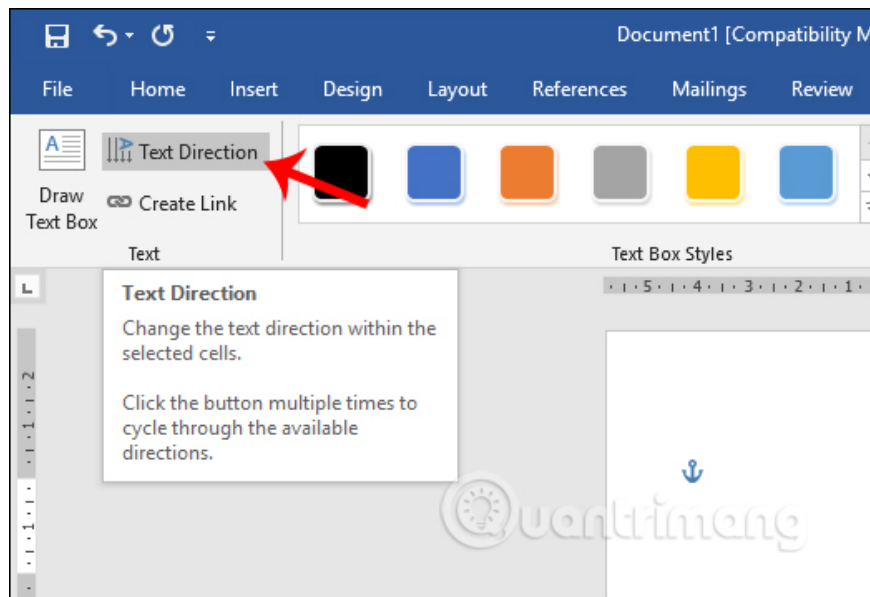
Document1 [Compatibility M

File Home Insert Design Layout References Mailings Review

Draw Text Box

Text Direction

Create Link

Text

Text Box Styles

Text Direction

Change the text direction within the selected cells.

Click the button multiple times to cycle through the available directions.

Quantrimang